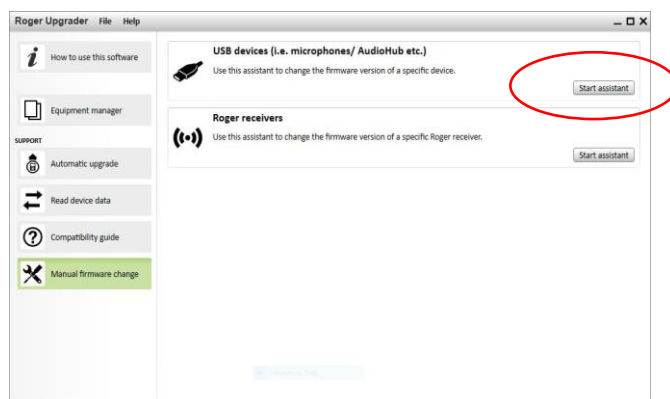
Roger Upgrader File Help

_ □ X

How to use this software

Equipment manager

SUPPORT

Automatic upgrade

Read device data

Compatibility guide

Manual firmware change

USB devices (i.e. microphones/ AudioHub etc.)

Use this assistant to change the firmware version of a specific device.

Start assistant

Roger receivers

Use this assistant to change the firmware version of a specific Roger receiver.

Start assistant

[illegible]